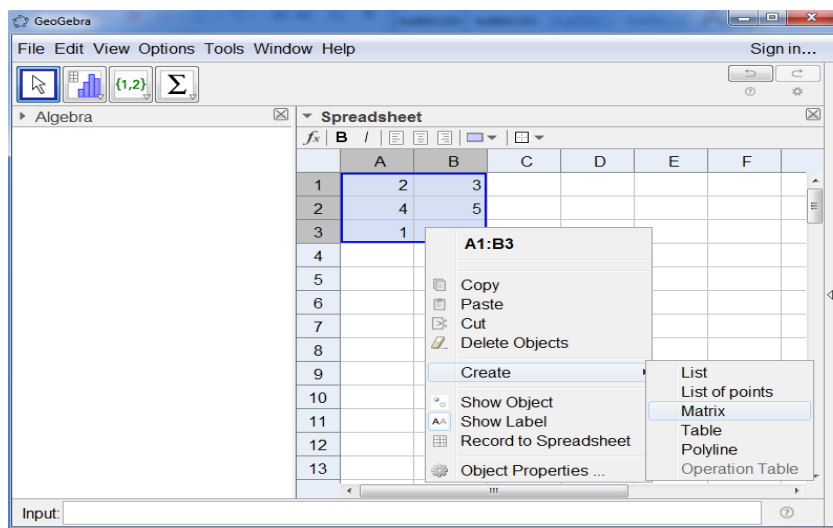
GeoGebra

File Edit View Options Tools Window Help

Sign in...

{1,2}

Σ

Algebra

Spreadsheet

$f_x$ B I

|    | A | B | C | D | E | F |
|----|---|---|---|---|---|---|
| 1  | 2 | 3 |   |   |   |   |
| 2  | 4 | 5 |   |   |   |   |
| 3  | 1 |   |   |   |   |   |
| 4  |   |   |   |   |   |   |
| 5  |   |   |   |   |   |   |
| 6  |   |   |   |   |   |   |
| 7  |   |   |   |   |   |   |
| 8  |   |   |   |   |   |   |
| 9  |   |   |   |   |   |   |
| 10 |   |   |   |   |   |   |
| 11 |   |   |   |   |   |   |
| 12 |   |   |   |   |   |   |
| 13 |   |   |   |   |   |   |

A1:B3

Copy
Paste
Cut
Delete Objects
Create
Show Object
Show Label
Record to Spreadsheet
Object Properties ...

List
List of points
Matrix
Table
Polyline
Operation Table

Input: